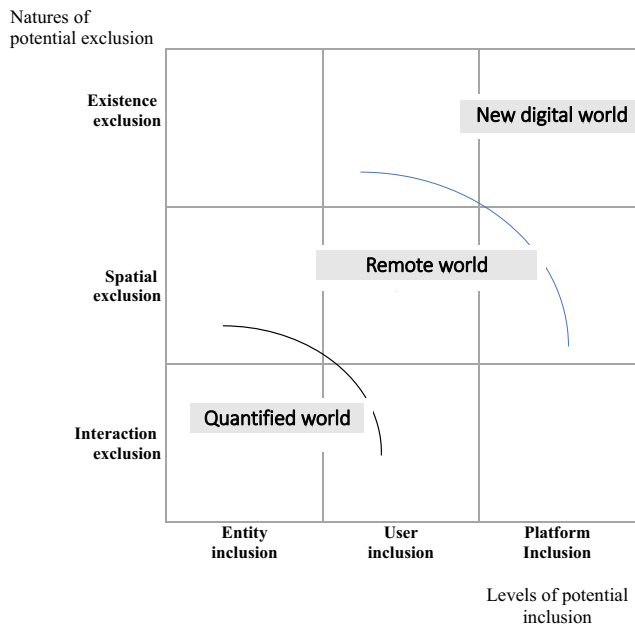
Natures of potential exclusion

Existence exclusion

Spatial exclusion

Interaction exclusion

New digital world

Remote world

Quantified world

Entity inclusion

User inclusion

Platform Inclusion

Levels of potential inclusion